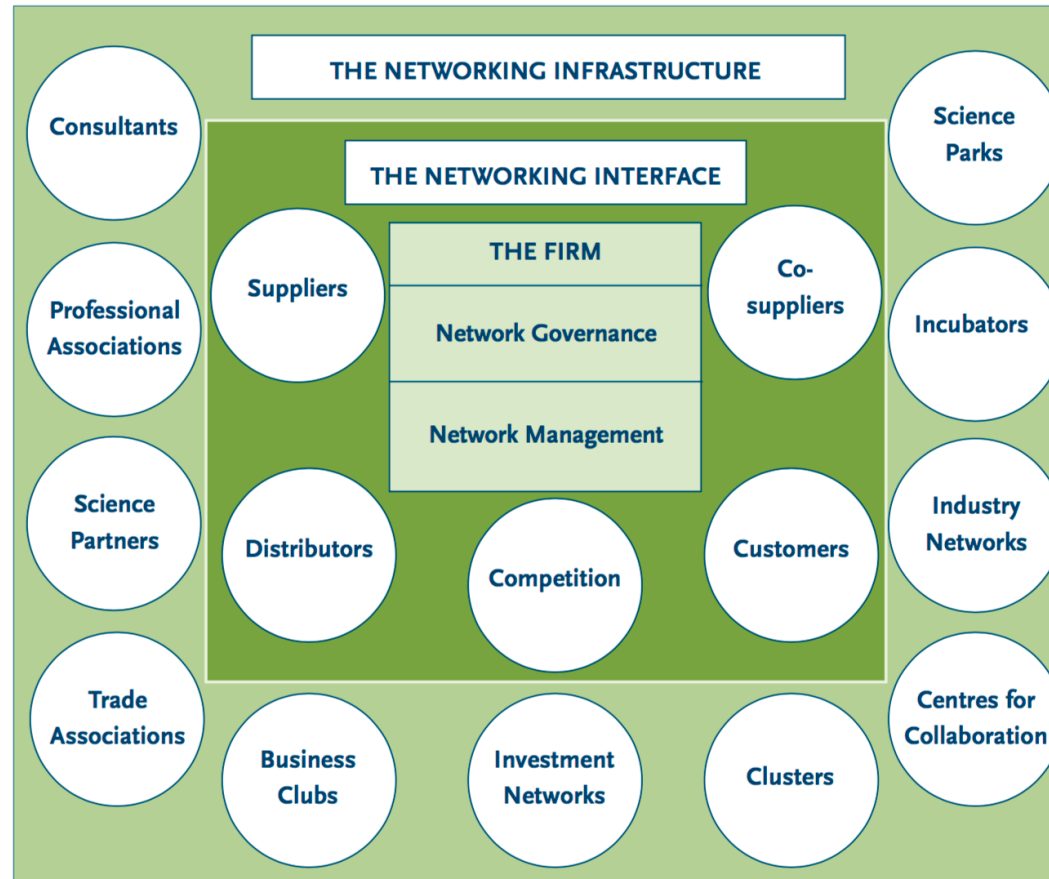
THE NETWORKING INFRASTRUCTURE

Consultants

Science Parks

THE NETWORKING INTERFACE

THE FIRM

Network Governance

Network Management

Suppliers

Co-suppliers

Professional Associations

Incubators

Science Partners

Distributors

Competition

Customers

Industry Networks

Trade Associations

Centres for Collaboration

Business Clubs

Investment Networks

Clusters